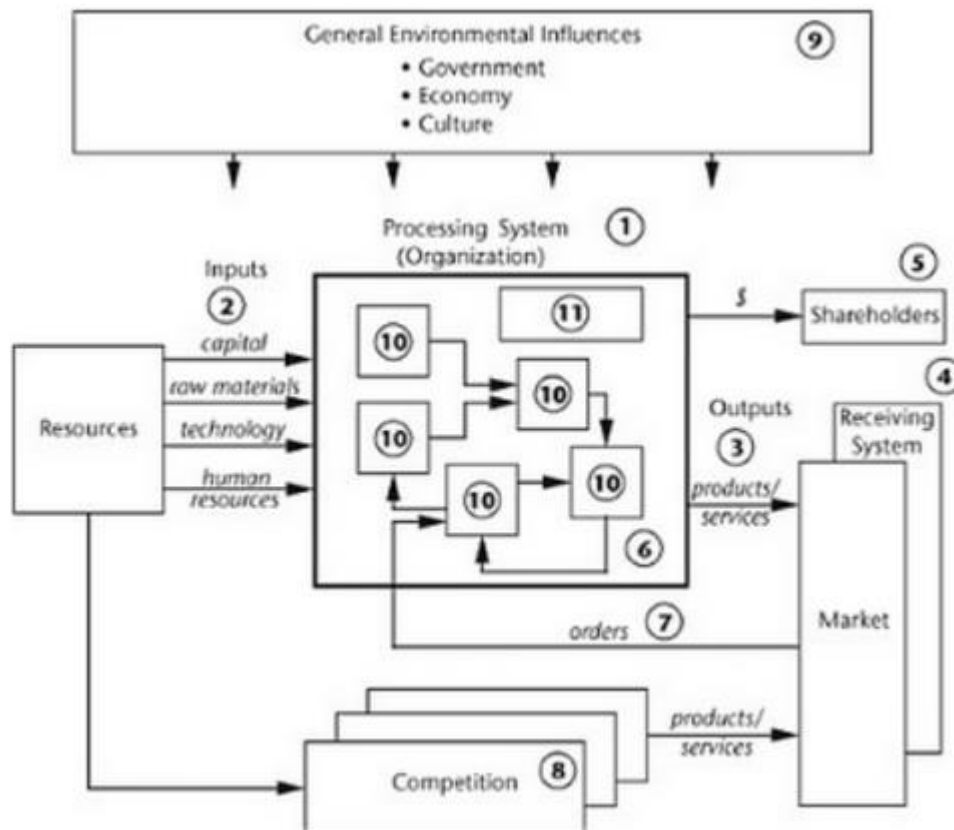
General Environmental Influences
• Government
• Economy
• Culture
9

Processing System (Organization)
1

Inputs
2
capital
raw materials
technology
human resources

Resources

11
10
10
10
10
10
6

$
Shareholders
5

4
Receiving System

Outputs
3
products/ services

Market

orders
7

products/ services

Competition
8